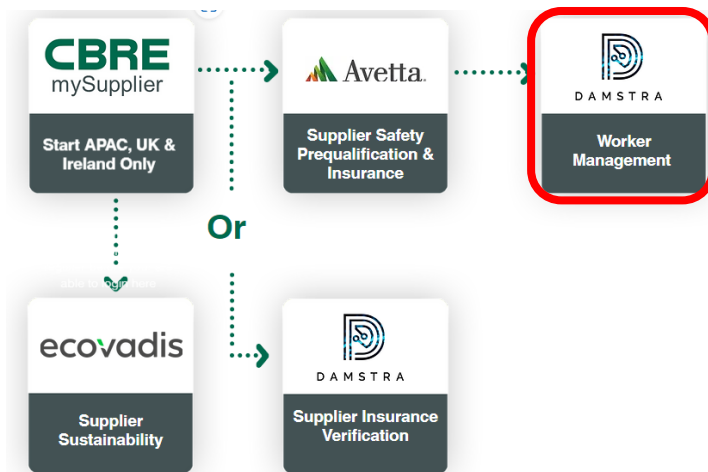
CBRE
mySupplier

Start APAC, UK & Ireland Only

Avetta

Supplier Safety Prequalification & Insurance

DAMSTRA

Worker Management

Or

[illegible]

ecovadis

Supplier Sustainability

DAMSTRA

Supplier Insurance Verification